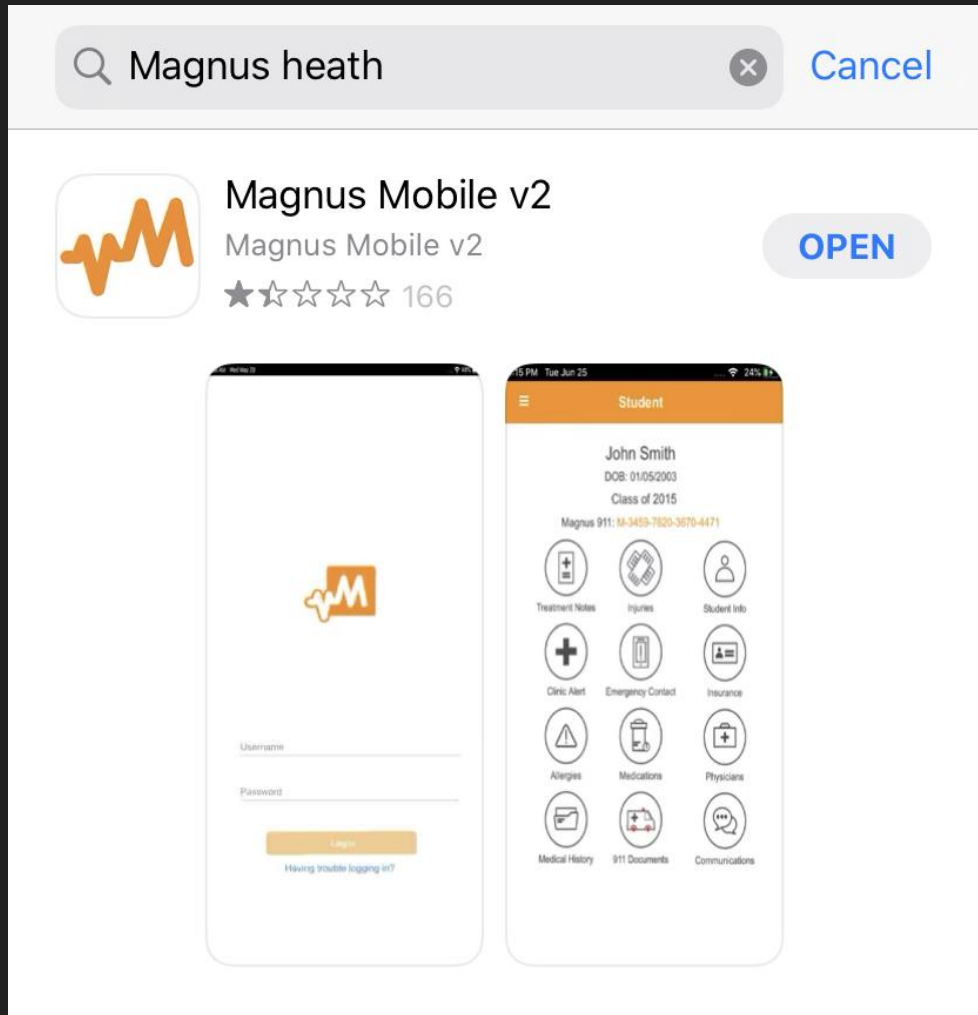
Magnus heath

Cancel

Magnus Mobile v2

Magnus Mobile v2

166

OPEN

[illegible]

Username

Password

Login

Having trouble logging in?

5 PM Tue Jun 25

24%

Student

John Smith

DOB: 01/05/2003

Class of 2015

Magnus 911: M-3459-7820-3670-4471

Treatment Notes

Injuries

Student Info

Clinic Alert

Emergency Contact

Insurance

Allergies

Medications

Physicians

Medical History

911 Documents

Communications